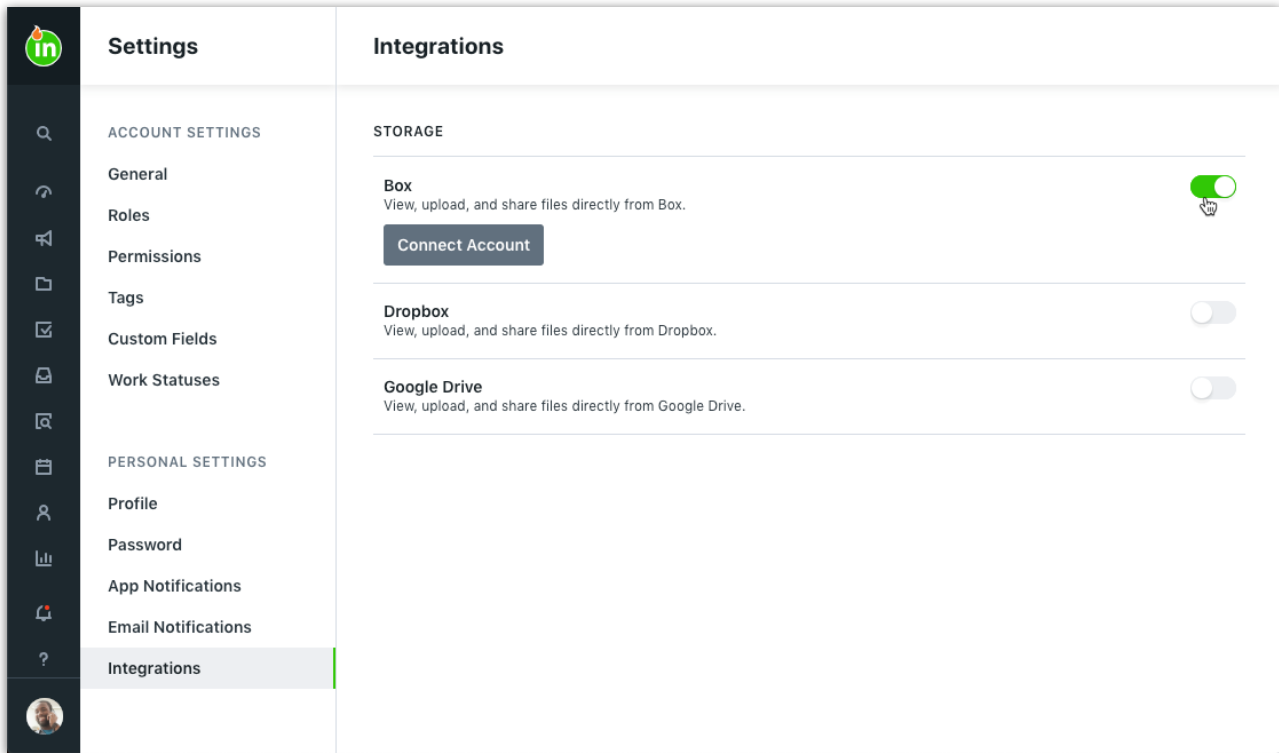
in

Settings

ACCOUNT SETTINGS

General

Roles

Permissions

Tags

Custom Fields

Work Statuses

PERSONAL SETTINGS

Profile

Password

App Notifications

Email Notifications

Integrations

Integrations

STORAGE

Box
View, upload, and share files directly from Box.

Connect Account

Dropbox
View, upload, and share files directly from Dropbox.

Google Drive
View, upload, and share files directly from Google Drive.